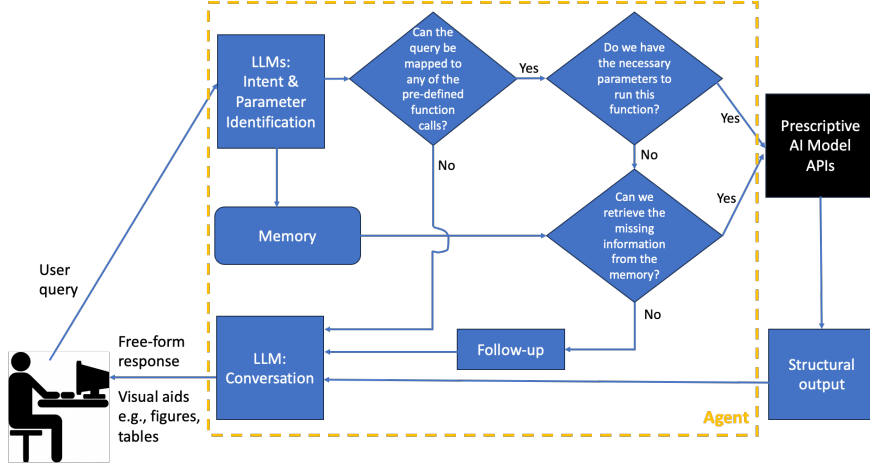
LLMs: Intent & Parameter Identification

Can the query be mapped to any of the pre-defined function calls?

Yes

Do we have the necessary parameters to run this function?

Yes

Prescriptive AI Model APIs

No

No

Memory

Can we retrieve the missing information from the memory?

Yes

User query

No

Free-form response

LLM: Conversation

Follow-up

Structural output

Visual aids e.g., figures, tables

Agent